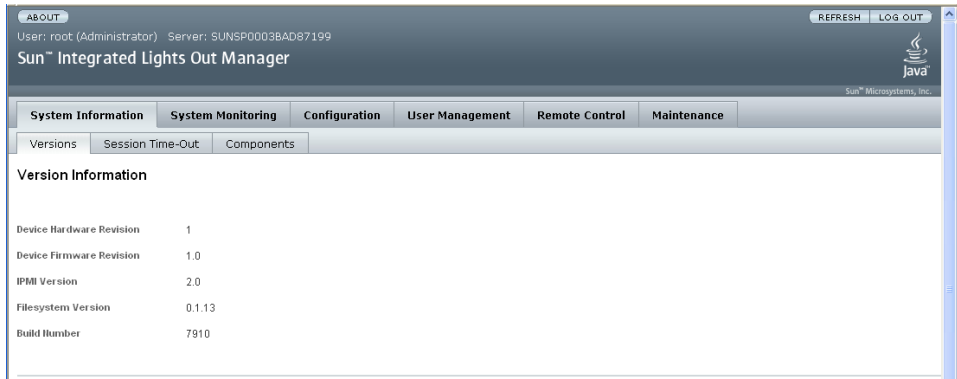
ABOUT

User: root (Administrator) Server: SUNSP0003BAD87199

Sun™ Integrated Lights Out Manager

REFRESH LOG OUT

Java

Sun™ Microsystems, Inc.

System Information | System Monitoring | Configuration | User Management | Remote Control | Maintenance

Versions | Session Time-Out | Components

Version Information

| | |
|---|---|
| Device Hardware Revision | 1 |
| Device Firmware Revision | 1.0 |
| IPMI Version | 2.0 |
| Filesystem Version | 0.1.13 |
| Build Number | 7910 |